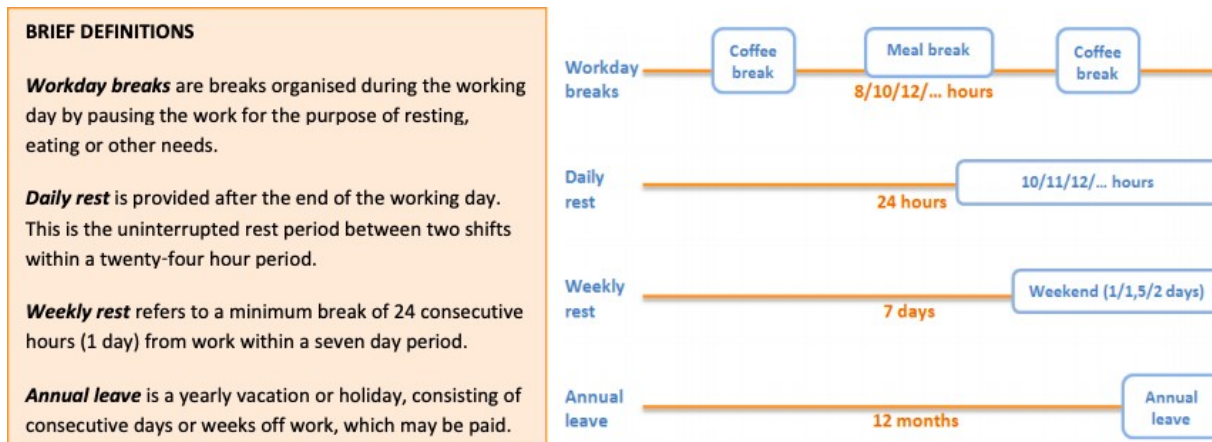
BRIEF DEFINITIONS

*Workday breaks* are breaks organised during the working day by pausing the work for the purpose of resting, eating or other needs.

*Daily rest* is provided after the end of the working day. This is the uninterrupted rest period between two shifts within a twenty-four hour period.

*Weekly rest* refers to a minimum break of 24 consecutive hours (1 day) from work within a seven day period.

*Annual leave* is a yearly vacation or holiday, consisting of consecutive days or weeks off work, which may be paid.

Workday breaks
Coffee break
Meal break
Coffee break
8/10/12/... hours

Daily rest
10/11/12/... hours
24 hours

Weekly rest
Weekend (1/1,5/2 days)
7 days

Annual leave
Annual leave
12 months